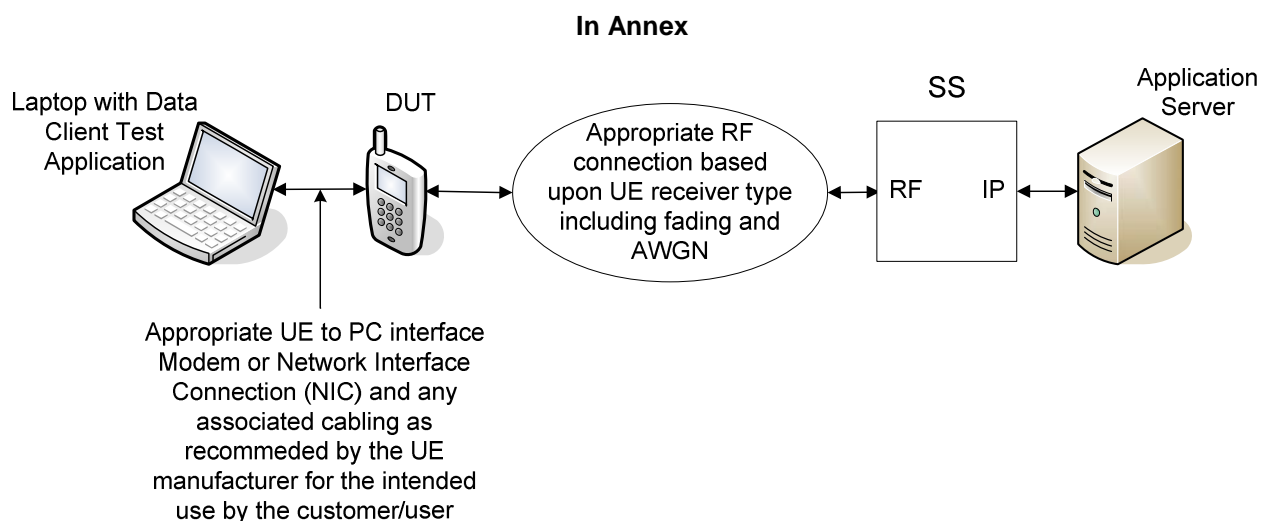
In Annex

Laptop with Data Client Test Application

DUT

Appropriate RF connection based upon UE receiver type including fading and AWGN

SS

RF

IP

Application Server

Appropriate UE to PC interface Modem or Network Interface Connection (NIC) and any associated cabling as recommeded by the UE manufacturer for the intended use by the customer/user